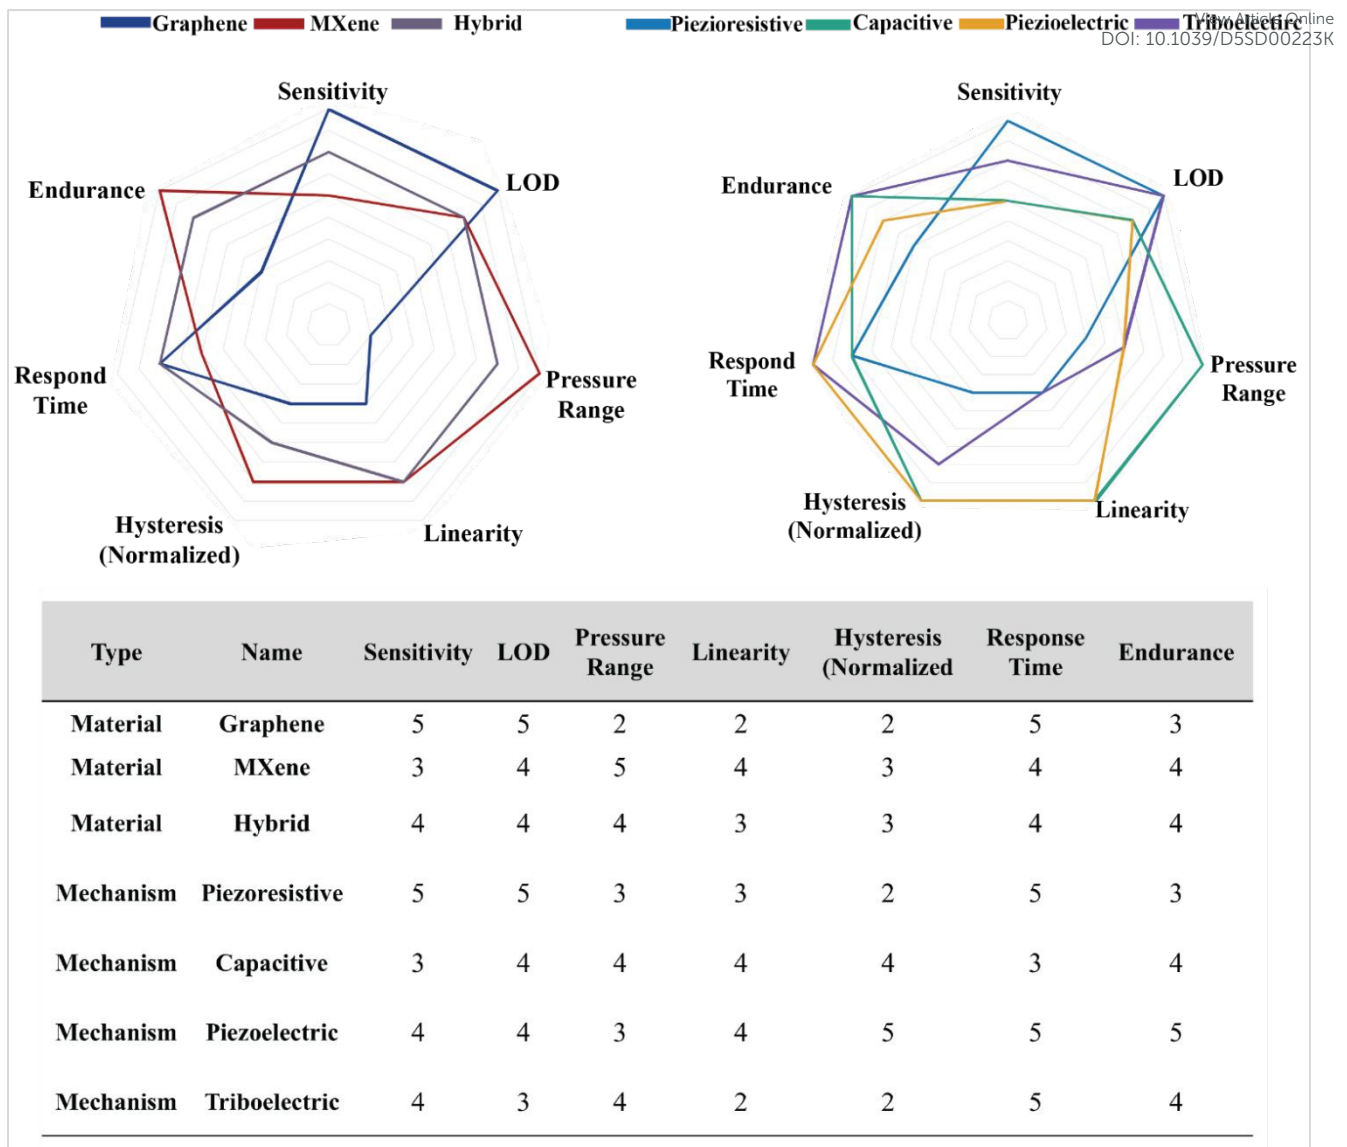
Graphene MXene Hybrid

Piezioresistive Capacitive Piezioelectric Triboelectric

View Article Online
DOI: 10.1039/D5SD00223K

Sensitivity
LOD
Pressure Range
Linearity
Hysteresis (Normalized)
Respond Time
Endurance

Sensitivity
LOD
Pressure Range
Linearity
Hysteresis (Normalized)
Respond Time
Endurance

| Type | Name | Sensitivity | LOD | Pressure Range | Linearity | Hysteresis (Normalized | Response Time | Endurance |
|---|---|---|---|---|---|---|---|---|
| Material | Graphene | 5 | 5 | 2 | 2 | 2 | 5 | 3 |
| Material | MXene | 3 | 4 | 5 | 4 | 3 | 4 | 4 |
| Material | Hybrid | 4 | 4 | 4 | 3 | 3 | 4 | 4 |
| Mechanism | Piezoresistive | 5 | 5 | 3 | 3 | 2 | 5 | 3 |
| Mechanism | Capacitive | 3 | 4 | 4 | 4 | 4 | 3 | 4 |
| Mechanism | Piezoelectric | 4 | 4 | 3 | 4 | 5 | 5 | 5 |
| Mechanism | Triboelectric | 4 | 3 | 4 | 2 | 2 | 5 | 4 |